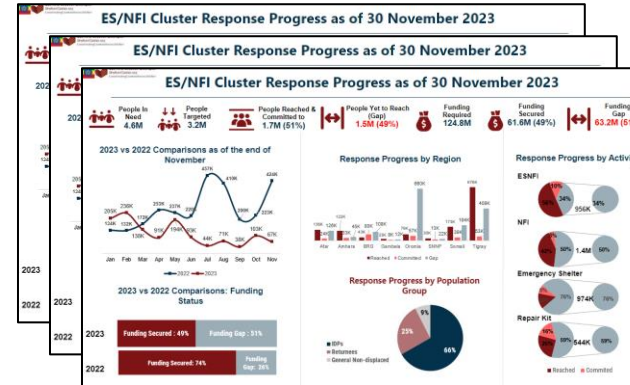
ES/NFI Cluster Response Progress as of 30 November 2023

ES/NFI Cluster Response Progress as of 30 November 2023

ES/NFI Cluster Response Progress as of 30 November 2023

People In Need 4.6M
People Targeted 3.2M
People Reached & Committed to 1.7M (51%)
People Yet to Reach (Gap) 1.5M (49%)
Funding Required 124.8M
Funding Secured 61.6M (49%)
Funding Gap 63.2M (51%)

2023 vs 2022 Comparisons as of the end of November

457K
434K
419K
255K
337K
236K
205K
176K
194K
128K
102K
119K
283K
110K
96K
80K
44K
71K
36K
103K
67K
Jan Feb Mar Apr May Jun Jul Aug Sep Oct Nov
2022 2023

2023 vs 2022 Comparisons: Funding Status

2023 Funding Secured : 49% Funding Gap : 51%
2022 Funding Secured: 74% Funding Gap: 26%

Response Progress by Region

Afar Amhara BRG Gambela Oromia SNNP Somali Tigray
Reached Committed Gap

Response Progress by Population Group

IDPs
Returnees
General Non-displaced
66%
25%
9%

Response Progress by Activity

ESNFI
956K
34%
NFI
1.4M
Emergency Shelter
974K
Repair Kit
544K
Reached Committed

2023
2022
2023
2022